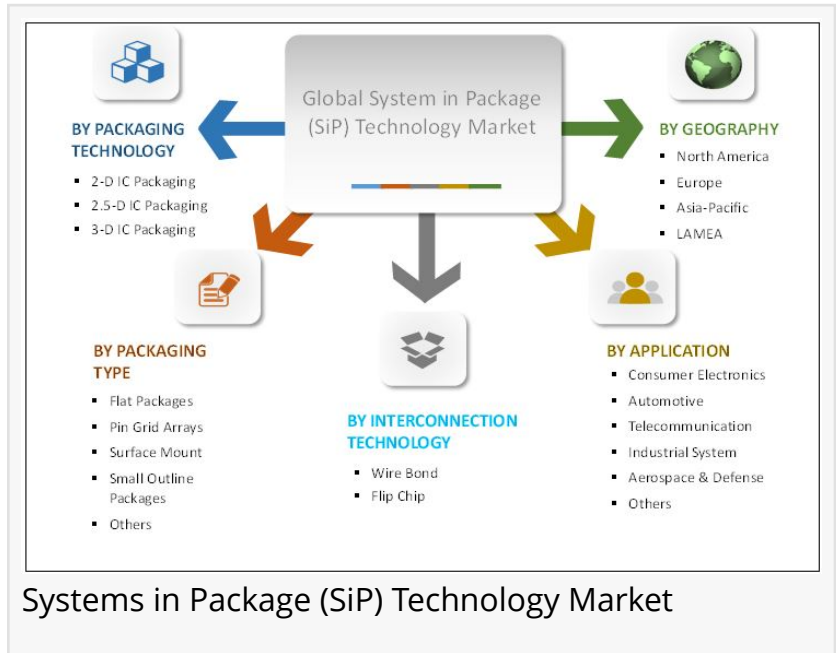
Global System in Package (SiP) Technology Market

BY PACKAGING TECHNOLOGY
- 2-D IC Packaging
- 2.5-D IC Packaging
- 3-D IC Packaging

BY GEOGRAPHY
- North America
- Europe
- Asia-Pacific
- LAMEA

BY PACKAGING TYPE
- Flat Packages
- Pin Grid Arrays
- Surface Mount
- Small Outline Packages
- Others

BY INTERCONNECTION TECHNOLOGY
- Wire Bond
- Flip Chip

BY APPLICATION
- Consumer Electronics
- Automotive
- Telecommunication
- Industrial System
- Aerospace & Defense
- Others

Systems in Package (SiP) Technology Market